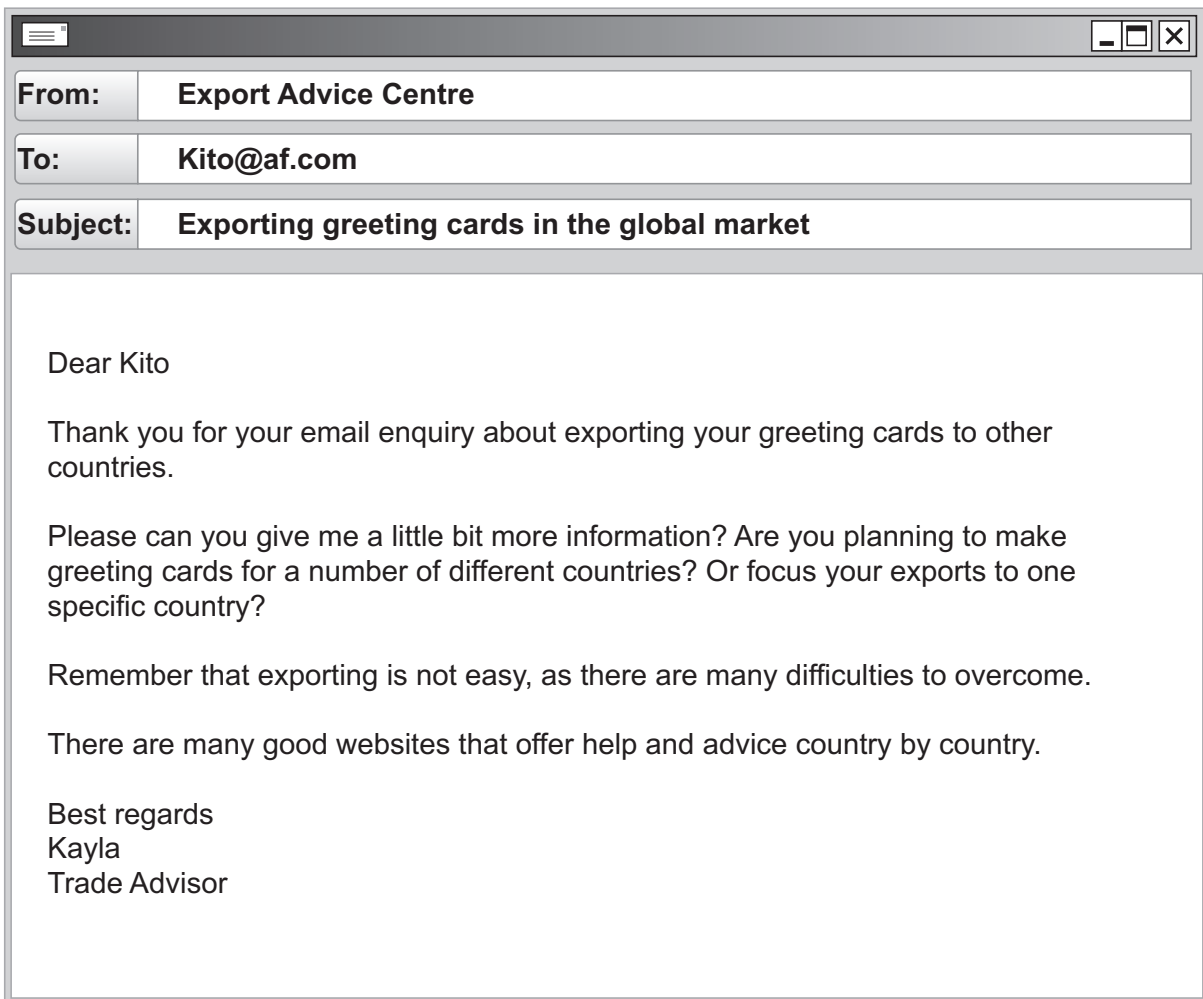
From: Export Advice Centre

To: Kito@af.com

Subject: Exporting greeting cards in the global market

Dear Kito

Thank you for your email enquiry about exporting your greeting cards to other countries.

Please can you give me a little bit more information? Are you planning to make greeting cards for a number of different countries? Or focus your exports to one specific country?

Remember that exporting is not easy, as there are many difficulties to overcome.

There are many good websites that offer help and advice country by country.

Best regards
Kayla
Trade Advisor